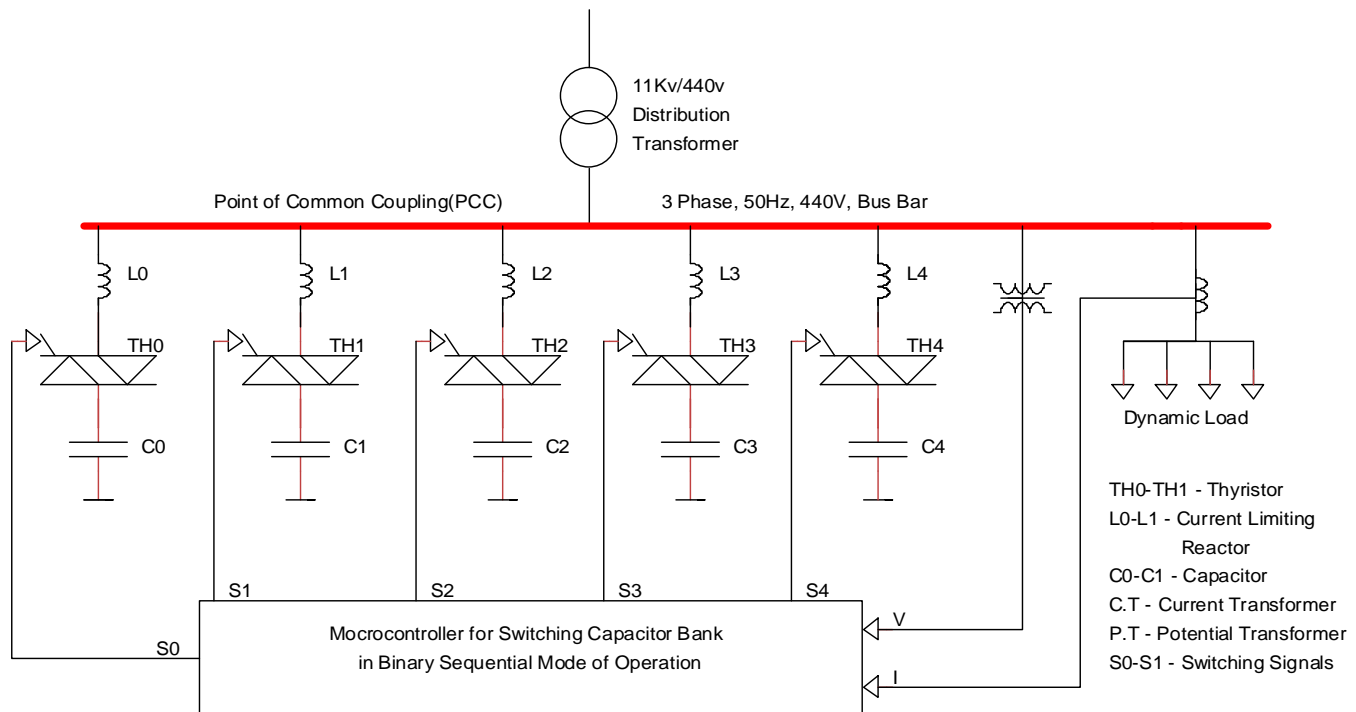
11Kv/440v
Distribution
Transformer

Point of Common Coupling(PCC)

3 Phase, 50Hz, 440V, Bus Bar

L0
L1
L2
L3
L4

TH0
TH1
TH2
TH3
TH4

C0
C1
C2
C3
C4

Dynamic Load

TH0-TH1 - Thyristor
L0-L1 - Current Limiting Reactor
C0-C1 - Capacitor
C.T - Current Transformer
P.T - Potential Transformer
S0-S1 - Switching Signals

S1
S2
S3
S4
S0
V
I

Mocrocontroller for Switching Capacitor Bank
in Binary Sequential Mode of Operation